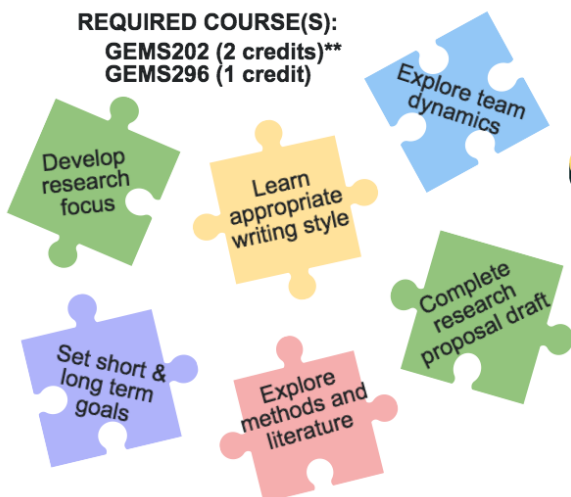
REQUIRED COURSE(S):
GEMS202 (2 credits)**
GEMS296 (1 credit)

Explore team dynamics

Develop research focus

Learn appropriate writing style

Complete research proposal draft

Set short & long term goals

Explore methods and literature